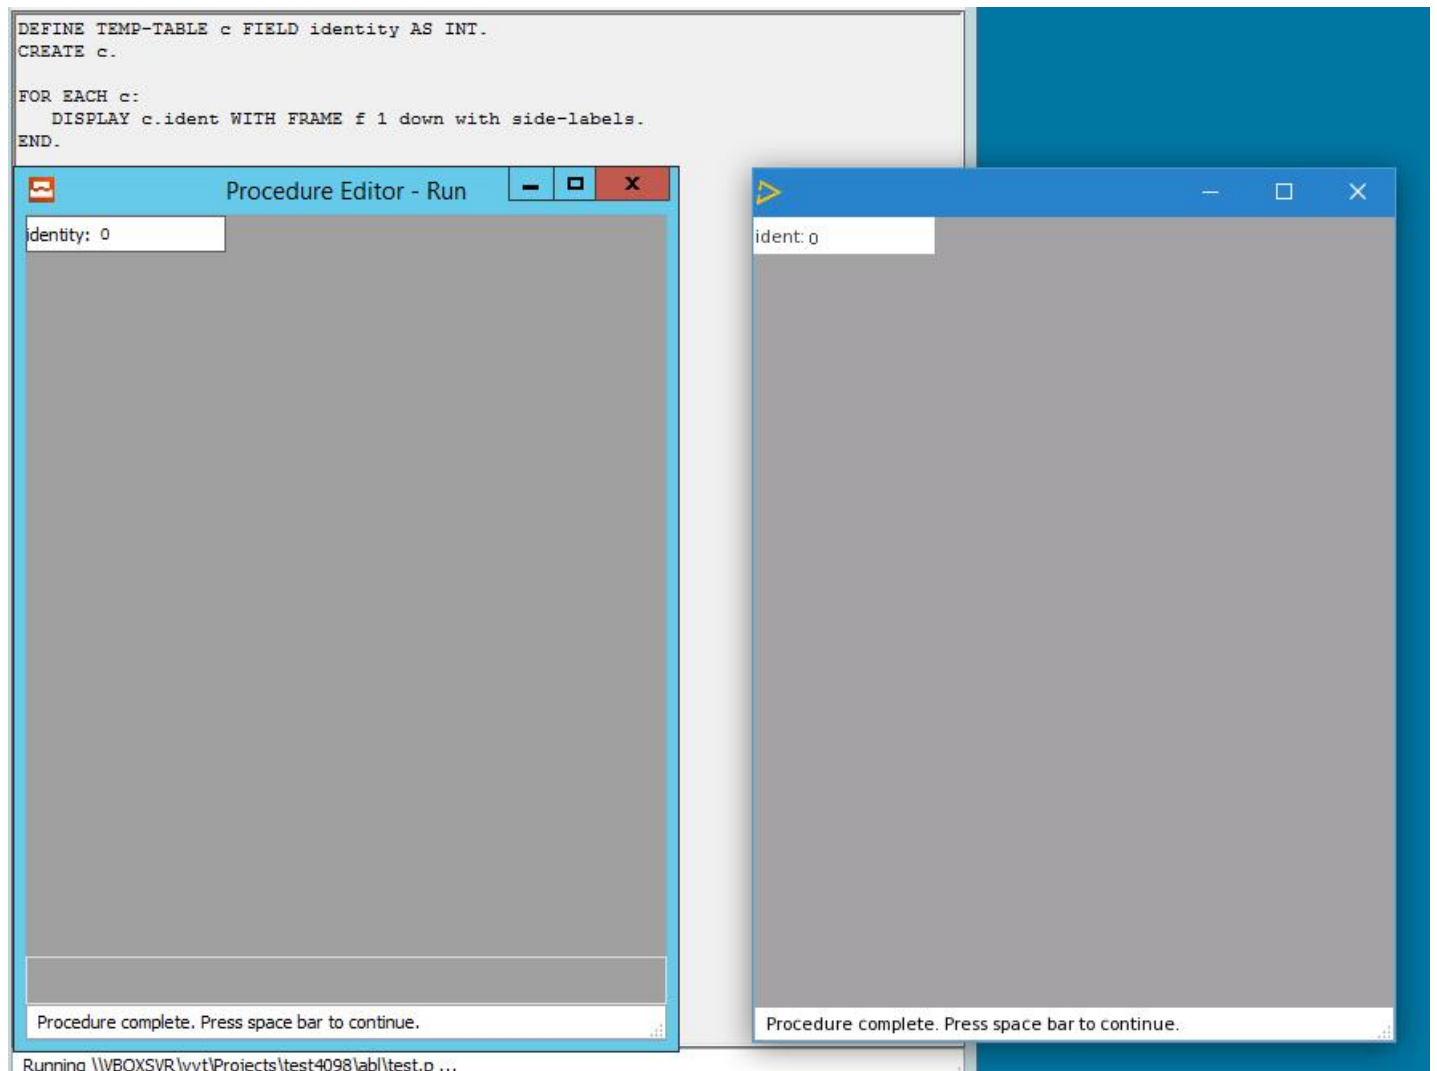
DEFINE TEMP-TABLE c FIELD identity AS INT.
CREATE c.

FOR EACH c:
   DISPLAY c.ident WITH FRAME f 1 down with side-labels.
END.

Procedure Editor - Run

identity: 0

Procedure complete. Press space bar to continue.

ident: 0

Procedure complete. Press space bar to continue.

Running \\VBOXSVR\vvt\Projects\test4098\abl\test.p ...